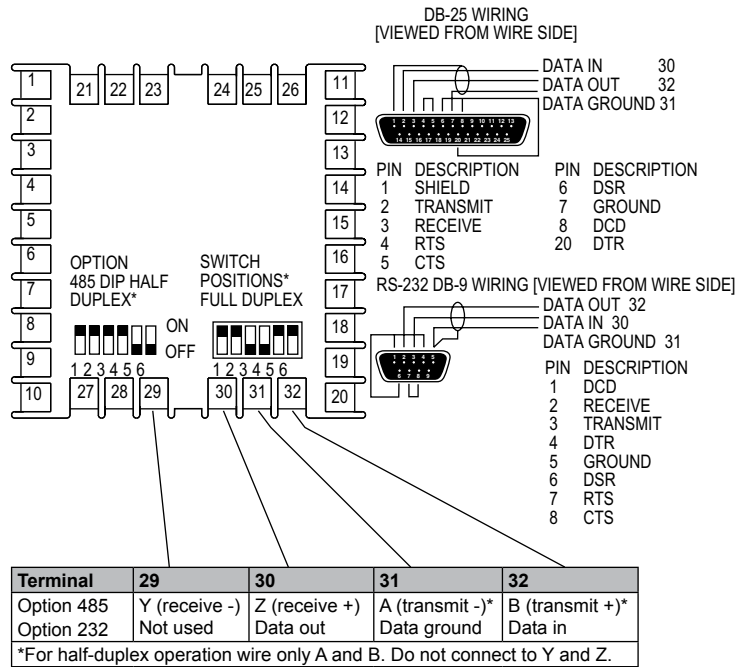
DB-25 WIRING
[VIEWED FROM WIRE SIDE]

1
2
3
4
5
6
7
8
9
10

21 22 23 24 25 26

11
12
13
14
15
16
17
18
19
20

DATA IN 30
DATA OUT 32
DATA GROUND 31

1 2 3 4 5 6 7 8 9 10 11 12 13
14 15 16 17 18 19 20 21 22 23 24 25

| PIN | DESCRIPTION | PIN | DESCRIPTION |
|---|---|---|---|
| 1 | SHIELD | 6 | DSR |
| 2 | TRANSMIT | 7 | GROUND |
| 3 | RECEIVE | 8 | DCD |
| 4 | RTS | 20 | DTR |
| 5 | CTS | | |

OPTION
485 DIP HALF
DUPLEX*

SWITCH
POSITIONS*
FULL DUPLEX

ON
OFF

1 2 3 4 5 6
1 2 3 4 5 6

27 28 29 30 31 32

RS-232 DB-9 WIRING [VIEWED FROM WIRE SIDE]

DATA OUT 32
DATA IN 30
DATA GROUND 31

1 2 3 4 5
6 7 8 9

| PIN | DESCRIPTION |
|---|---|
| 1 | DCD |
| 2 | RECEIVE |
| 3 | TRANSMIT |
| 4 | DTR |
| 5 | GROUND |
| 6 | DSR |
| 7 | RTS |
| 8 | CTS |

| Terminal | 29 | 30 | 31 | 32 |
|---|---|---|---|---|
| Option 485 | Y (receive -) | Z (receive +) | A (transmit -)* | B (transmit +)* |
| Option 232 | Not used | Data out | Data ground | Data in |

*For half-duplex operation wire only A and B. Do not connect to Y and Z.